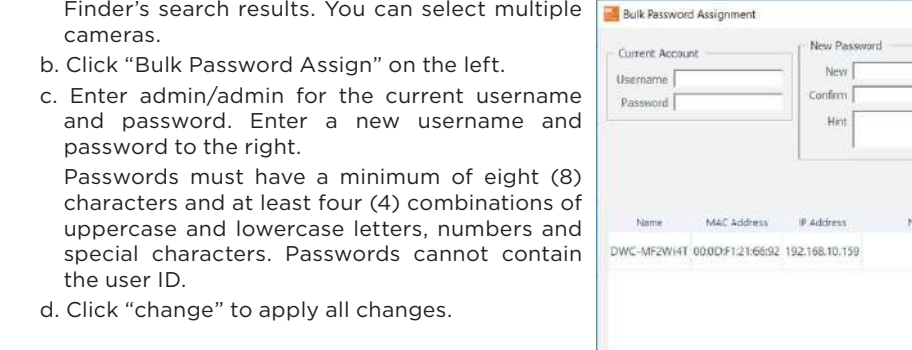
Finder's search results. You can select multiple cameras.

b. Click "Bulk Password Assign" on the left.

c. Enter admin/admin for the current username and password. Enter a new username and password to the right.

Passwords must have a minimum of eight (8) characters and at least four (4) combinations of uppercase and lowercase letters, numbers and special characters. Passwords cannot contain the user ID.

d. Click "change" to apply all changes.

Bulk Password Assignment

Current Account

Username

Password

New Password

New

Confirm

Hint

| Name | MAC Address | IP Address |
|---|---|---|
| DWC-MF2Wi4T | 00:0D:F1:21:66:92 | 192.168.10.159 |